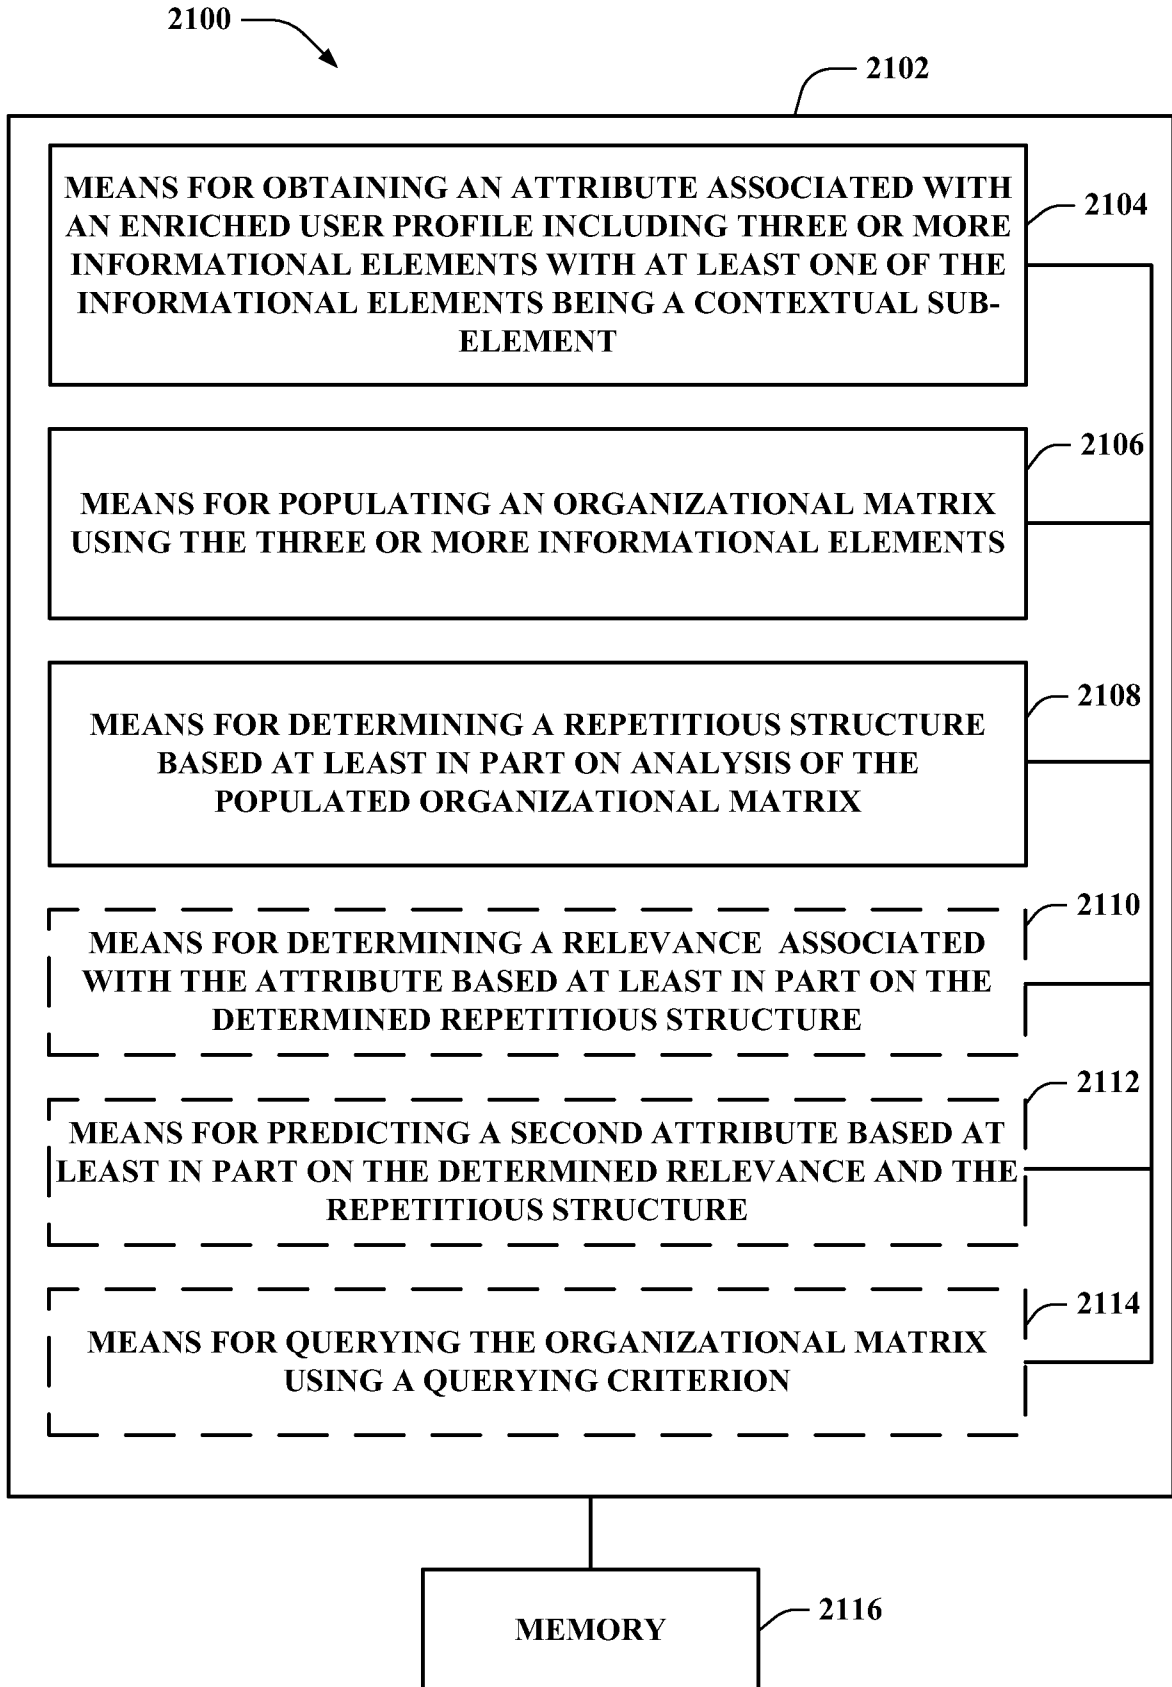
2100

2102

MEANS FOR OBTAINING AN ATTRIBUTE ASSOCIATED WITH AN ENRICHED USER PROFILE INCLUDING THREE OR MORE INFORMATIONAL ELEMENTS WITH AT LEAST ONE OF THE INFORMATIONAL ELEMENTS BEING A CONTEXTUAL SUB-ELEMENT

2104

MEANS FOR POPULATING AN ORGANIZATIONAL MATRIX USING THE THREE OR MORE INFORMATIONAL ELEMENTS

2106

MEANS FOR DETERMINING A REPETITIOUS STRUCTURE BASED AT LEAST IN PART ON ANALYSIS OF THE POPULATED ORGANIZATIONAL MATRIX

2108

MEANS FOR DETERMINING A RELEVANCE ASSOCIATED WITH THE ATTRIBUTE BASED AT LEAST IN PART ON THE DETERMINED REPETITIOUS STRUCTURE

2110

MEANS FOR PREDICTING A SECOND ATTRIBUTE BASED AT LEAST IN PART ON THE DETERMINED RELEVANCE AND THE REPETITIOUS STRUCTURE

2112

MEANS FOR QUERYING THE ORGANIZATIONAL MATRIX USING A QUERYING CRITERION

2114

MEMORY

2116